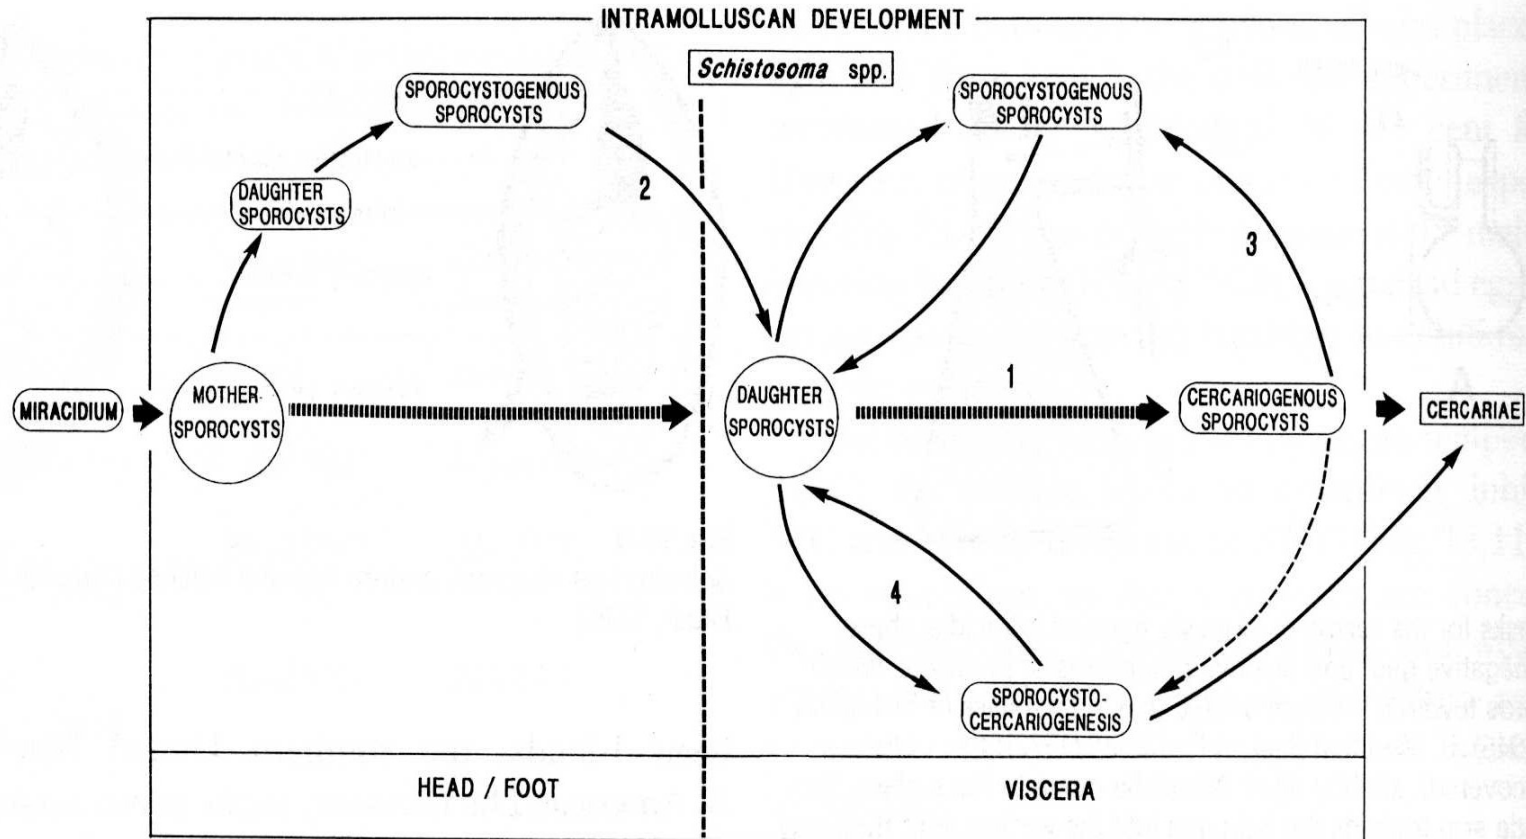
INTRAMOLLUSCAN DEVELOPMENT

*Schistosoma* spp.

SPOROCYSTOGENOUS SPOROCYSTS

DAUGHTER SPOROCYSTS

2

SPOROCYSTOGENOUS SPOROCYSTS

3

MIRACIDIUM

MOTHER SPOROCYSTS

DAUGHTER SPOROCYSTS

1

CERCARIOGENOUS SPOROCYSTS

CERCARIAE

4

SPOROCYSTO-CERCARIOGENESIS

HEAD / FOOT

VISCERA